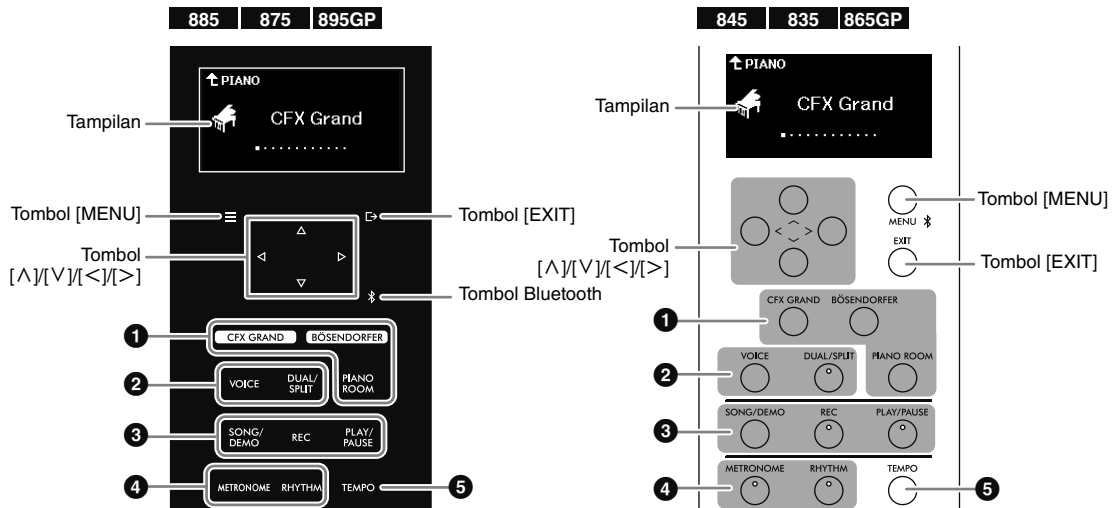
885 | 875 | 895GP

PIANO
Tampilan
CFX Grand
Tombol [MENU]
Tombol [EXIT]
Tombol [∧]/[∨]/[<]/[>]
Tombol Bluetooth
1 CFX GRAND BÖSENDORFER
2 VOICE DUAL/SPLIT PIANO ROOM
3 SONG/DEMO REC PLAY/PAUSE
4 METRONOME RHYTHM TEMPO 5

845 | 835 | 865GP

PIANO
Tampilan
CFX Grand
Tombol [MENU]
MENU
EXIT
Tombol [EXIT]
Tombol [∧]/[∨]/[<]/[>]
1 CFX GRAND BÖSENDORFER
2 VOICE DUAL/SPLIT PIANO ROOM
3 SONG/DEMO REC PLAY/PAUSE
4 METRONOME RHYTHM TEMPO 5